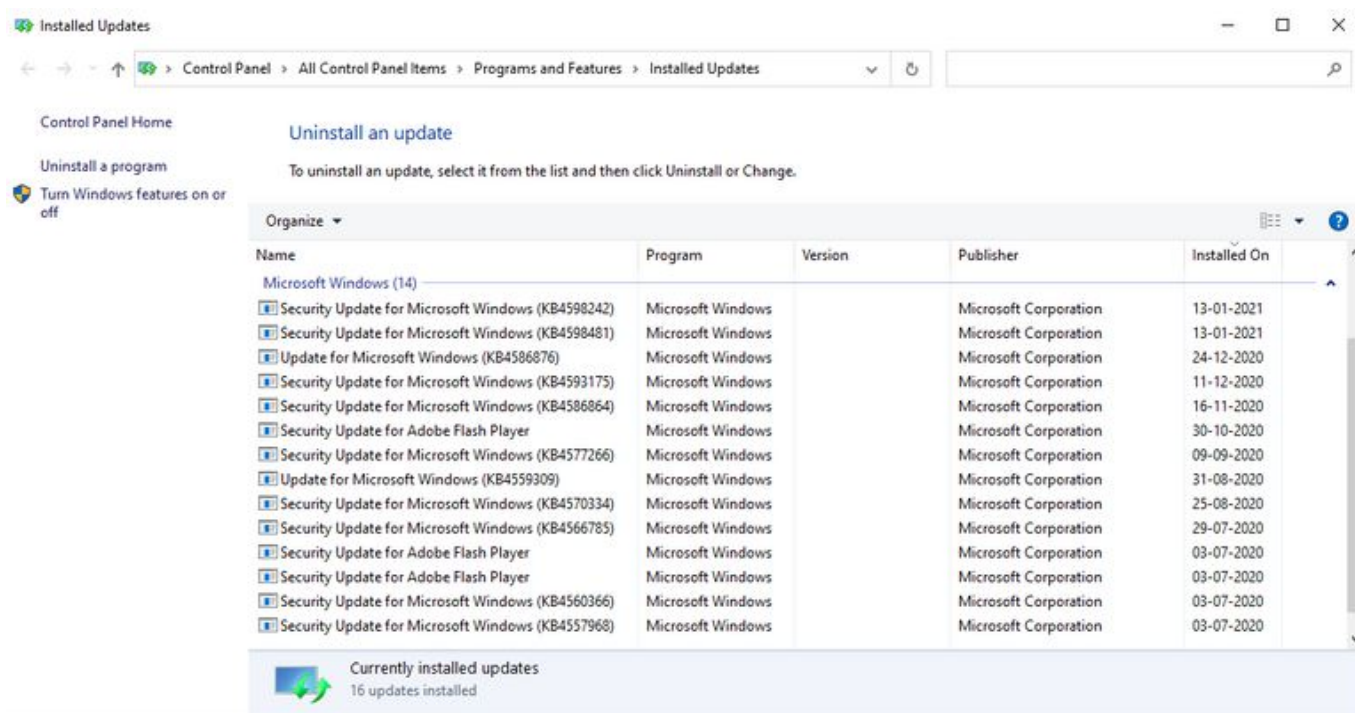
Installed Updates

Control Panel > All Control Panel Items > Programs and Features > Installed Updates

Control Panel Home

Uninstall a program

Turn Windows features on or off

Uninstall an update

To uninstall an update, select it from the list and then click Uninstall or Change.

Organize ▾

| Name | Program | Version | Publisher | Installed On |
|---|---|---|---|---|
| Microsoft Windows (14) | | | | |
| Security Update for Microsoft Windows (KB4598242) | Microsoft Windows | | Microsoft Corporation | 13-01-2021 |
| Security Update for Microsoft Windows (KB4598481) | Microsoft Windows | | Microsoft Corporation | 13-01-2021 |
| Update for Microsoft Windows (KB4586876) | Microsoft Windows | | Microsoft Corporation | 24-12-2020 |
| Security Update for Microsoft Windows (KB4593175) | Microsoft Windows | | Microsoft Corporation | 11-12-2020 |
| Security Update for Microsoft Windows (KB4586864) | Microsoft Windows | | Microsoft Corporation | 16-11-2020 |
| Security Update for Adobe Flash Player | Microsoft Windows | | Microsoft Corporation | 30-10-2020 |
| Security Update for Microsoft Windows (KB4577266) | Microsoft Windows | | Microsoft Corporation | 09-09-2020 |
| Update for Microsoft Windows (KB4559309) | Microsoft Windows | | Microsoft Corporation | 31-08-2020 |
| Security Update for Microsoft Windows (KB4570334) | Microsoft Windows | | Microsoft Corporation | 25-08-2020 |
| Security Update for Microsoft Windows (KB4566785) | Microsoft Windows | | Microsoft Corporation | 29-07-2020 |
| Security Update for Adobe Flash Player | Microsoft Windows | | Microsoft Corporation | 03-07-2020 |
| Security Update for Adobe Flash Player | Microsoft Windows | | Microsoft Corporation | 03-07-2020 |
| Security Update for Microsoft Windows (KB4560366) | Microsoft Windows | | Microsoft Corporation | 03-07-2020 |
| Security Update for Microsoft Windows (KB4557968) | Microsoft Windows | | Microsoft Corporation | 03-07-2020 |

Currently installed updates
16 updates installed